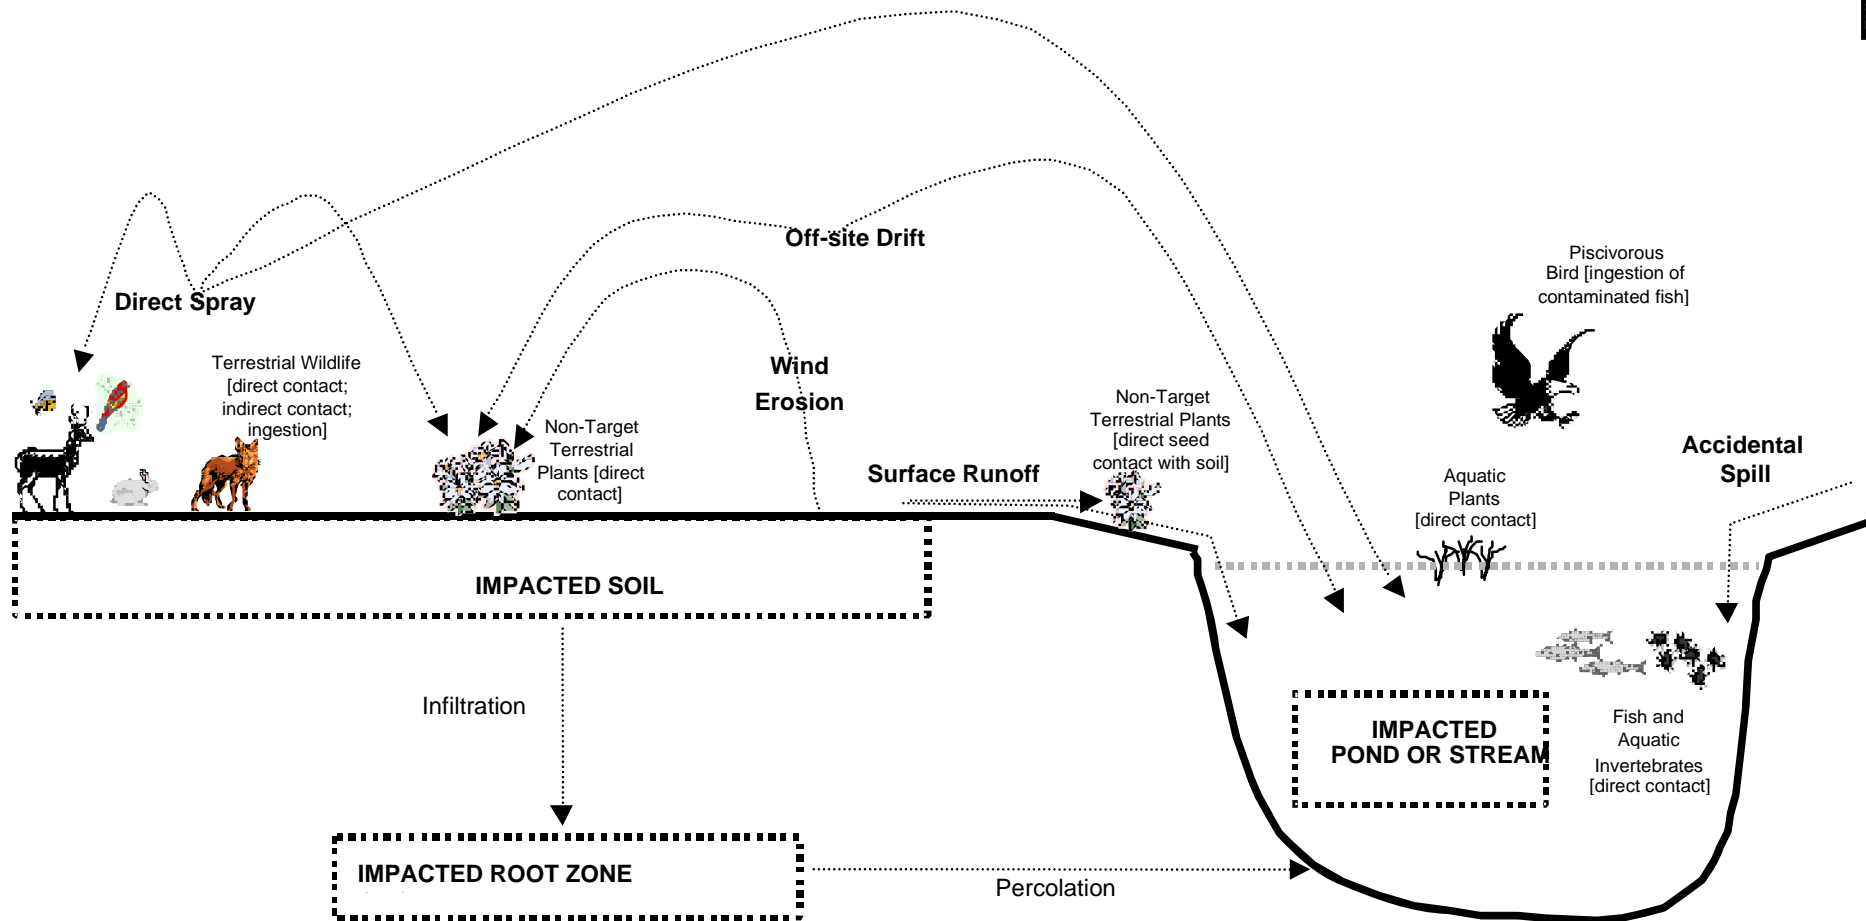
Off-site Drift

Direct Spray

Piscivorous Bird [ingestion of contaminated fish]

Terrestrial Wildlife [direct contact; indirect contact; ingestion]

Wind Erosion

Non-Target Terrestrial Plants [direct contact]

Non-Target Terrestrial Plants [direct seed contact with soil]

Accidental Spill

Surface Runoff

Aquatic Plants [direct contact]

IMPACTED SOIL

Infiltration

IMPACTED POND OR STREAM

Fish and Aquatic Invertebrates [direct contact]

IMPACTED ROOT ZONE

Percolation